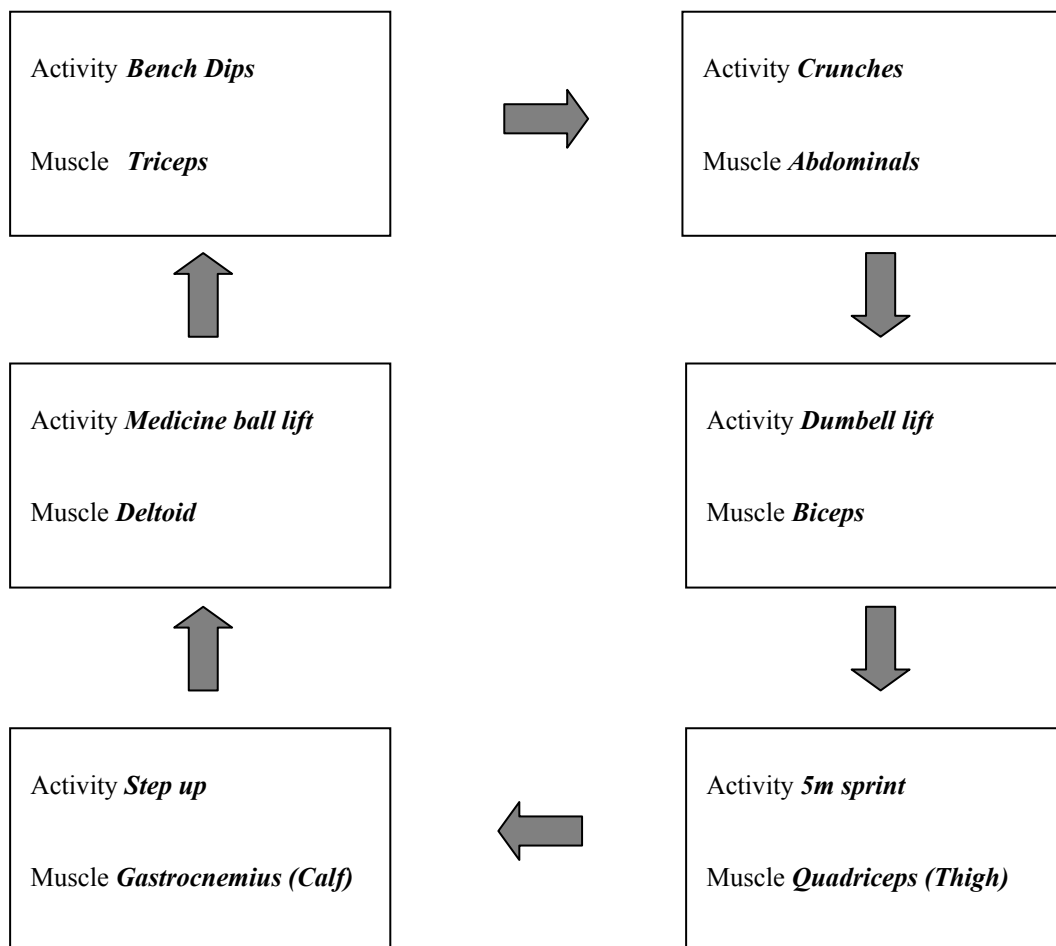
Activity ***Bench Dips***

Muscle ***Triceps***

Activity ***Crunches***

Muscle ***Abdominals***

Activity ***Medicine ball lift***

Muscle ***Deltoid***

Activity ***Dumbell lift***

Muscle ***Biceps***

Activity ***Step up***

Muscle ***Gastrocnemius (Calf)***

Activity ***5m sprint***

Muscle ***Quadriceps (Thigh)***